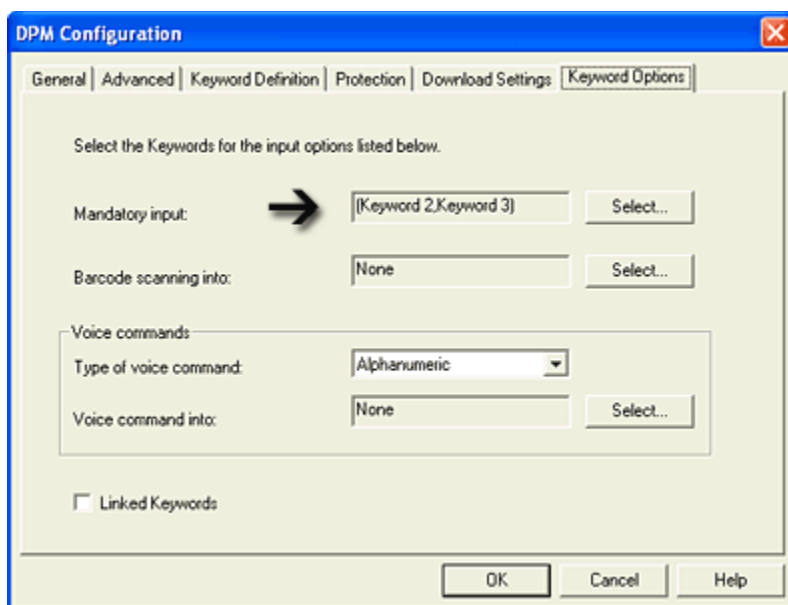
DPM Configuration

General | Advanced | Keyword Definition | Protection | Download Settings | Keyword Options

Select the Keywords for the input options listed below.

Mandatory input: (Keyword 2,Keyword 3) Select...

Barcode scanning into: None Select...

Voice commands

Type of voice command: Alphanumeric

Voice command into: None Select...

Linked Keywords

OK Cancel Help